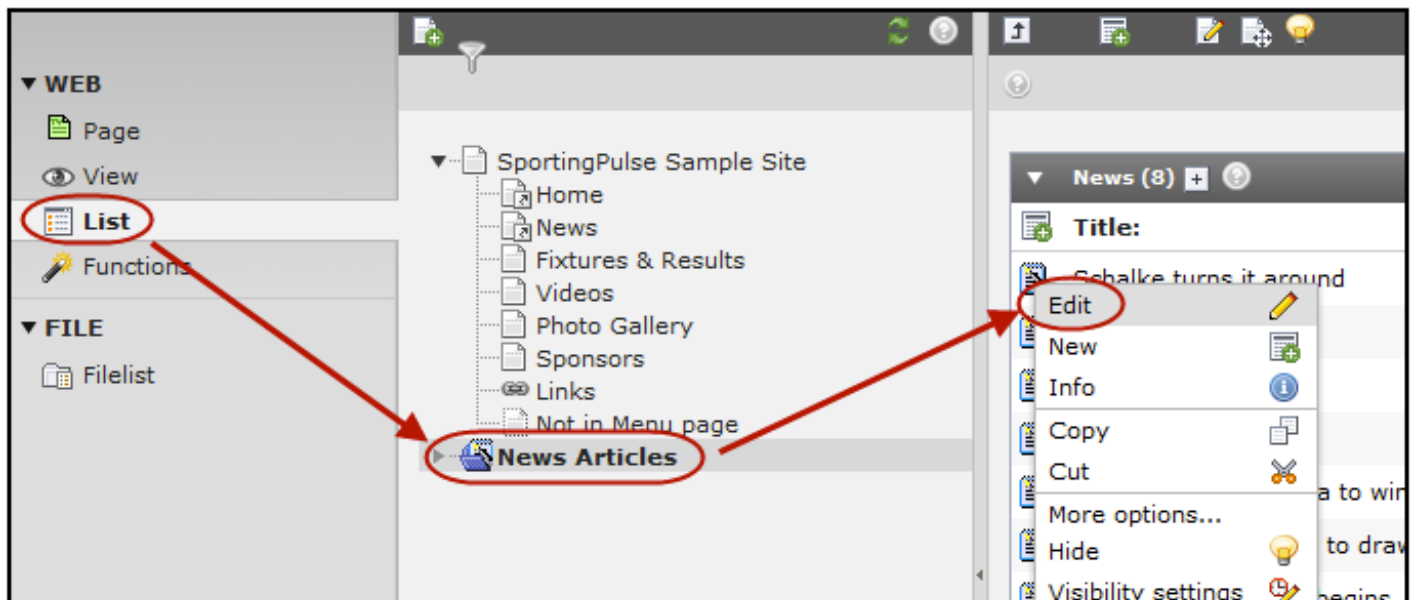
▼ WEB

Page

View

List

Functions

▼ FILE

Filelist

SportingPulse Sample Site

Home

News

Fixtures & Results

Videos

Photo Gallery

Sponsors

Links

Not in Menu page

News Articles

News (8)

Title:

Schalke turns it around

Edit

New

Info

Copy

Cut

More options...

Hide

Visibility settings

a to win

to draw

begins